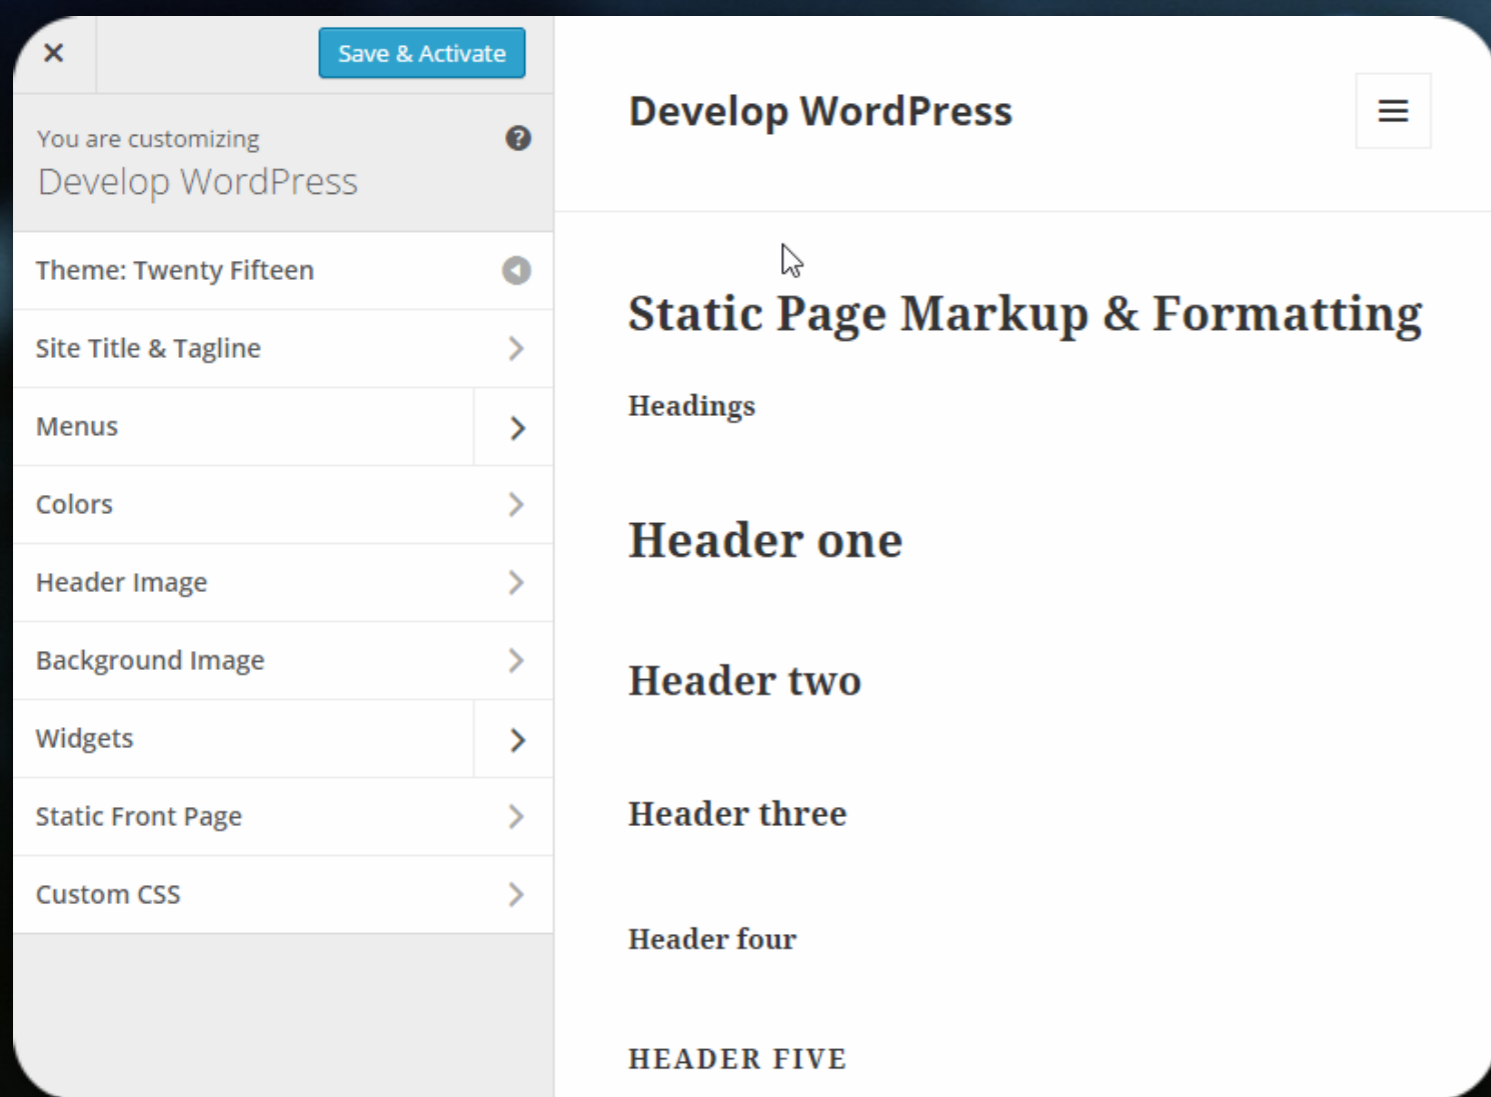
×

Save & Activate

You are customizing
Develop WordPress

Theme: Twenty Fifteen

Site Title & Tagline

Menus

Colors

Header Image

Background Image

Widgets

Static Front Page

Custom CSS

Develop WordPress

Static Page Markup & Formatting

Headings

Header one

Header two

Header three

Header four

HEADER FIVE